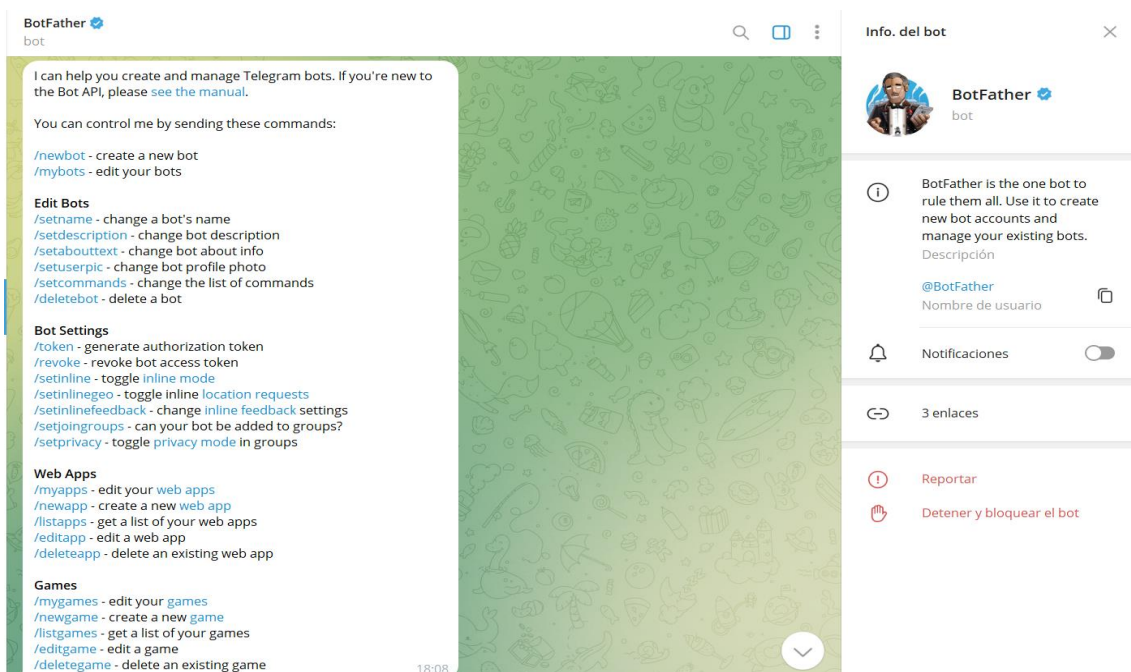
BotFather
bot

I can help you create and manage Telegram bots. If you're new to the Bot API, please see the manual.

You can control me by sending these commands:

/newbot - create a new bot
/mybots - edit your bots

Edit Bots
/setname - change a bot's name
/setdescription - change bot description
/setabouttext - change bot about info
/setuserpic - change bot profile photo
/setcommands - change the list of commands
/deletebot - delete a bot

Bot Settings
/token - generate authorization token
/revoke - revoke bot access token
/setinline - toggle inline mode
/setinlinegeo - toggle inline location requests
/setinlinefeedback - change inline feedback settings
/setjoingroups - can your bot be added to groups?
/setprivacy - toggle privacy mode in groups

Web Apps
/myapps - edit your web apps
/newapp - create a new web app
/listapps - get a list of your web apps
/editapp - edit a web app
/deleteapp - delete an existing web app

Games
/mygames - edit your games
/newgame - create a new game
/listgames - get a list of your games
/editgame - edit a game
/deletegame - delete an existing game
18:08

Info. del bot

BotFather
bot

BotFather is the one bot to rule them all. Use it to create new bot accounts and manage your existing bots.
Descripción

@BotFather
Nombre de usuario

Notificaciones

3 enlaces

Reportar

Detener y bloquear el bot